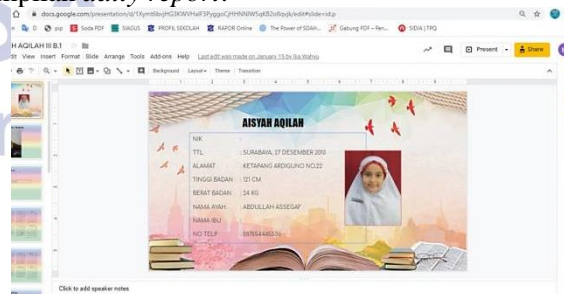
nplikasi daily report

docs.google.com/presentation/d/1Xymt8bjHG3KWVHalF3Pyggo... /edit#slide=id.p

pp · Soda PDF · SIAGUS · PROFIL SEKOLAH · RAPOR Online · The Power of SDAH... · Gabung PDF – Fen... · SIDIA | TPQ

H AQILAH III B.1

dit View Insert Format Slide Arrange Tools Add-ons Help Last edit was made on January 15 by Iba Wahyu

Background Layout Theme Transition

Present Share

AISYAH AQILAH

NIK :

TTL : SURABAYA, 27 DESEMBER 2010

ALAMAT : KETAPANG ARDIGUNO NO.22

TINGGI BADAN : 121 CM

BERAT BADAN : 24 KG

NAMA AYAH : ABDULLAH ASSEGAF

NAMA IBU :

NO TELP : 08765446534

Click to add speaker notes